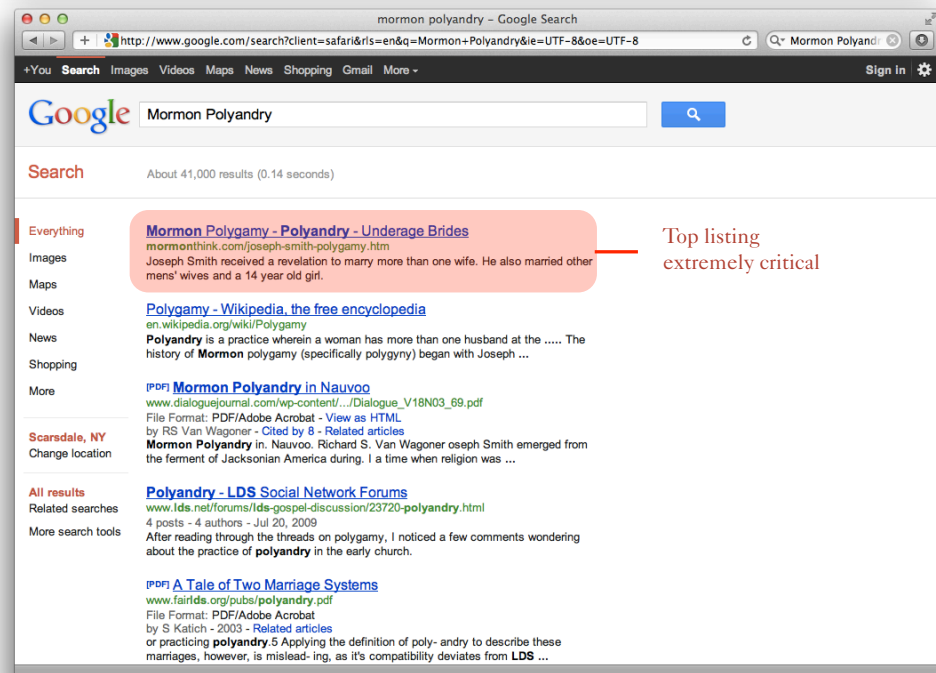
mormon polyandry – Google Search

http://www.google.com/search?client=safari&rls=en&q=Mormon+Polyandry&ie=UTF-8&oe=UTF-8

Mormon Polyandr

+You Search Images Videos Maps News Shopping Gmail More

Sign in

Google

Mormon Polyandry

Search

About 41,000 results (0.14 seconds)

Everything
Images
Maps
Videos
News
Shopping
More

Scarsdale, NY
Change location

All results
Related searches
More search tools

Mormon Polygamy - Polyandry - Underage Brides
mormonthink.com/joseph-smith-polygamy.htm
Joseph Smith received a revelation to marry more than one wife. He also married other mens' wives and a 14 year old girl.

Top listing
extremely critical

Polygamy - Wikipedia, the free encyclopedia
en.wikipedia.org/wiki/Polygamy
Polyandry is a practice wherein a woman has more than one husband at the ..... The history of Mormon polygamy (specifically polygyny) began with Joseph ...

[PDF] Mormon Polyandry in Nauvoo
www.dialoguejournal.com/wp-content/.../Dialogue_V18N03_69.pdf
File Format: PDF/Adobe Acrobat - View as HTML
by RS Van Wagoner - Cited by 8 - Related articles
Mormon Polyandry in. Nauvoo. Richard S. Van Wagoner oseph Smith emerged from the ferment of Jacksonian America during. I a time when religion was ...

Polyandry - LDS Social Network Forums
www.lds.net/forums/lds-gospel-discussion/23720-polyandry.html
4 posts - 4 authors - Jul 20, 2009
After reading through the threads on polygamy, I noticed a few comments wondering about the practice of polyandry in the early church.

[PDF] A Tale of Two Marriage Systems
www.fairlds.org/pubs/polyandry.pdf
File Format: PDF/Adobe Acrobat
by S Katich - 2003 - Related articles
or practicing polyandry.5 Applying the definition of poly- andry to describe these marriages, however, is mislead- ing, as it's compatibility deviates from LDS ...